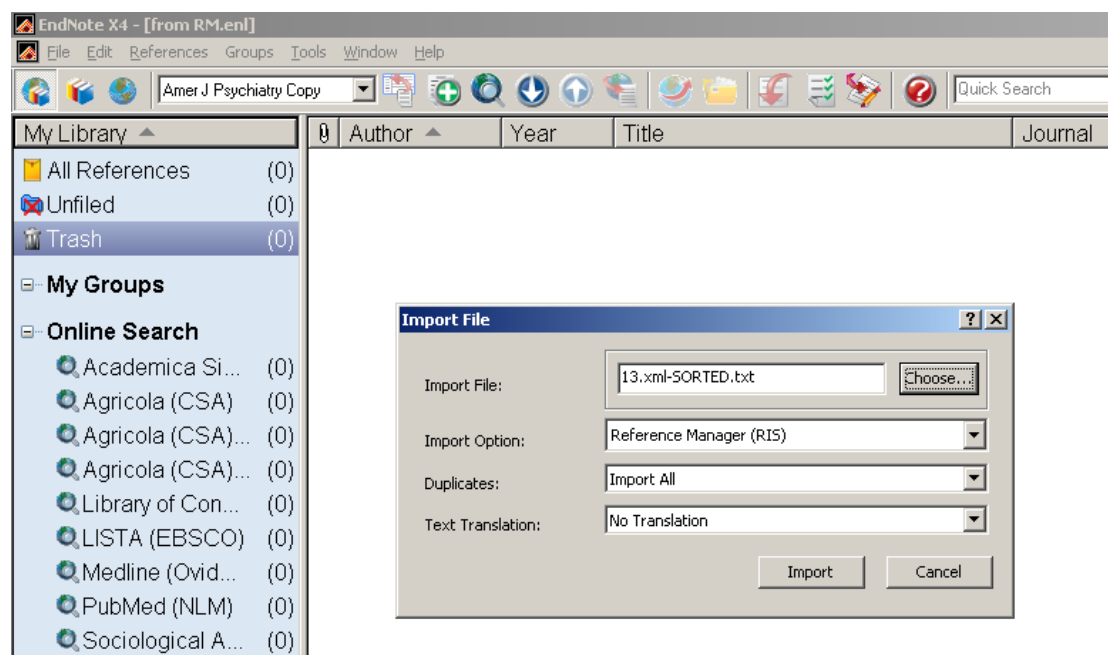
EndNote X4 - [from RM.enl]

File Edit References Groups Tools Window Help

Amer J Psychiatry Copy

Quick Search

My Library

| Author | Year | Title | Journal |
|---|---|---|---|

All References (0)
Unfiled (0)
Trash (0)

My Groups

Online Search
Academica Si... (0)
Agricola (CSA) (0)
Agricola (CSA)... (0)
Agricola (CSA)... (0)
Library of Con... (0)
LISTA (EBSCO) (0)
Medline (Ovid... (0)
PubMed (NLM) (0)
Sociological A... (0)

Import File

Import File: 13.xml-SORTED.txt Choose...

Import Option: Reference Manager (RIS)

Duplicates: Import All

Text Translation: No Translation

Import Cancel